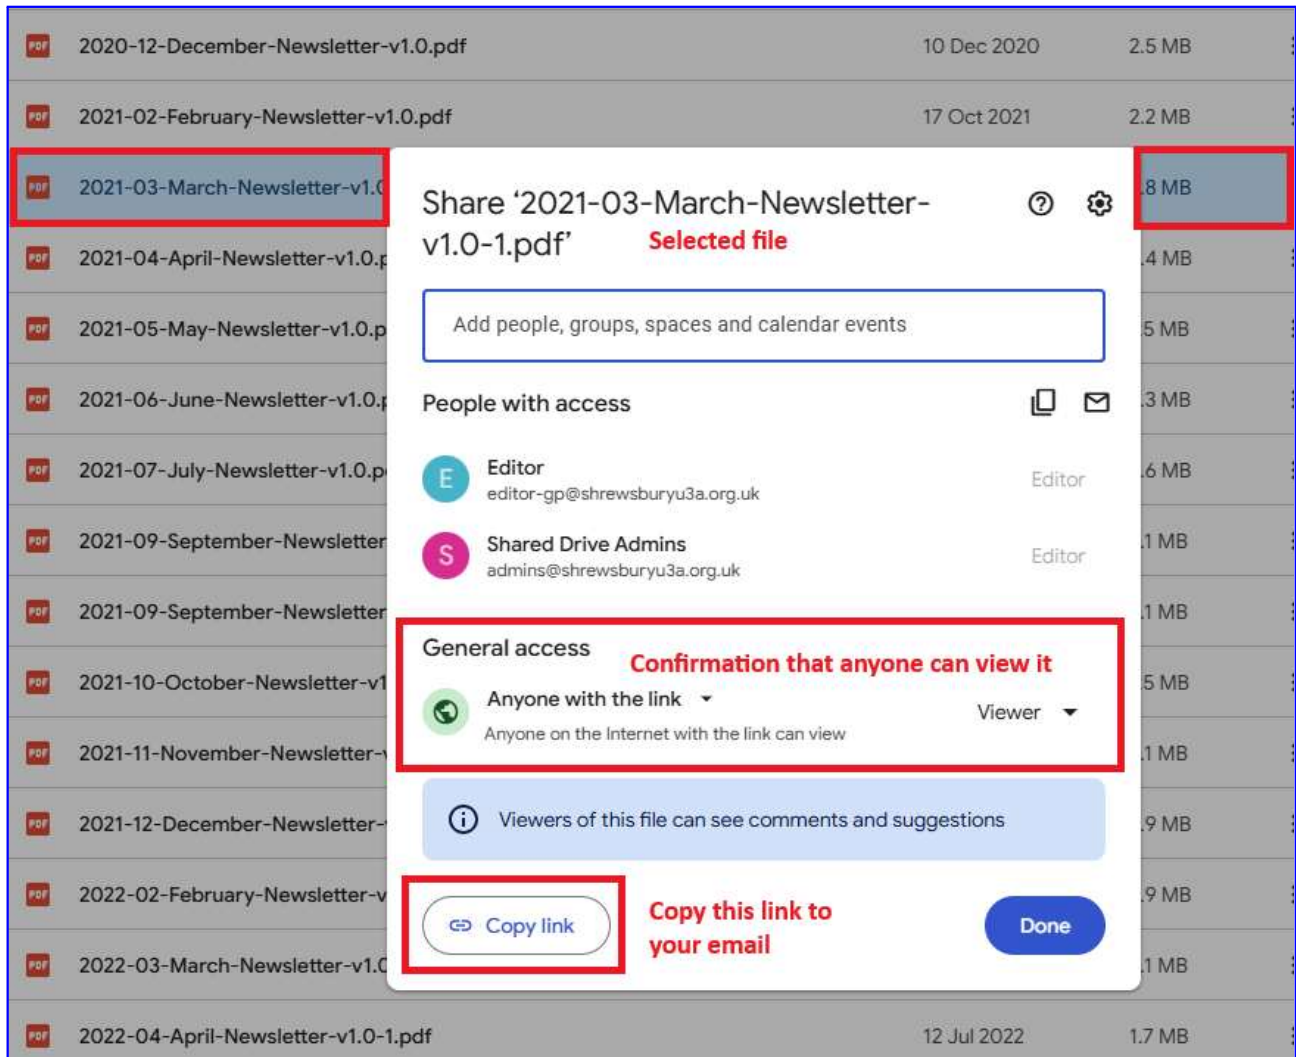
PDF 2020-12-December-Newsletter-v1.0.pdf 10 Dec 2020 2.5 MB

PDF 2021-02-February-Newsletter-v1.0.pdf 17 Oct 2021 2.2 MB

PDF 2021-03-March-Newsletter-v1.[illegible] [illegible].8 MB

PDF 2021-04-April-Newsletter-v1.0.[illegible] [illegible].4 MB

PDF 2021-05-May-Newsletter-v1.0.p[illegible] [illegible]5 MB

PDF 2021-06-June-Newsletter-v1.0.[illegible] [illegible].3 MB

PDF 2021-07-July-Newsletter-v1.0.p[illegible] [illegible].6 MB

PDF 2021-09-September-Newsletter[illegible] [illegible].1 MB

PDF 2021-09-September-Newsletter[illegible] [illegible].1 MB

PDF 2021-10-October-Newsletter-v1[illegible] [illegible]5 MB

PDF 2021-11-November-Newsletter-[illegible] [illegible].1 MB

PDF 2021-12-December-Newsletter-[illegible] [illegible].9 MB

PDF 2022-02-February-Newsletter-v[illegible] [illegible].9 MB

PDF 2022-03-March-Newsletter-v1.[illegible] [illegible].1 MB

PDF 2022-04-April-Newsletter-v1.0-1.pdf 12 Jul 2022 1.7 MB

Share '2021-03-March-Newsletter-v1.0-1.pdf'

Selected file

Add people, groups, spaces and calendar events

People with access

E Editor
editor-gp@shrewsburyu3a.org.uk
Editor

S Shared Drive Admins
admins@shrewsburyu3a.org.uk
Editor

General access

Confirmation that anyone can view it

Anyone with the link
Anyone on the Internet with the link can view
Viewer

Viewers of this file can see comments and suggestions

Copy link

Copy this link to your email

Done